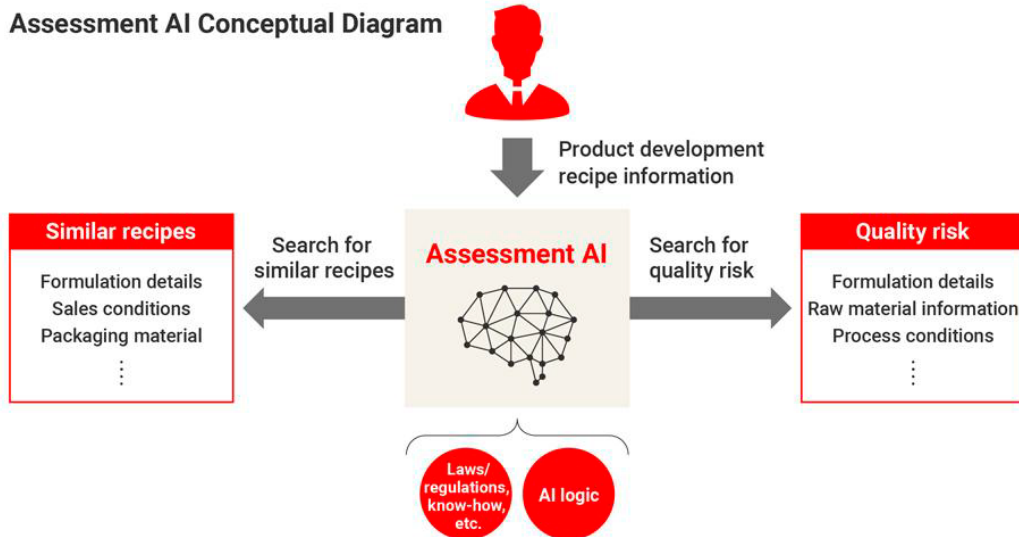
Assessment AI Conceptual Diagram

Product development recipe information

Similar recipes

Formulation details
Sales conditions
Packaging material
⋮

Search for similar recipes

Assessment AI

Search for quality risk

Quality risk

Formulation details
Raw material information
Process conditions
⋮

Laws/ regulations, know-how, etc.

AI logic